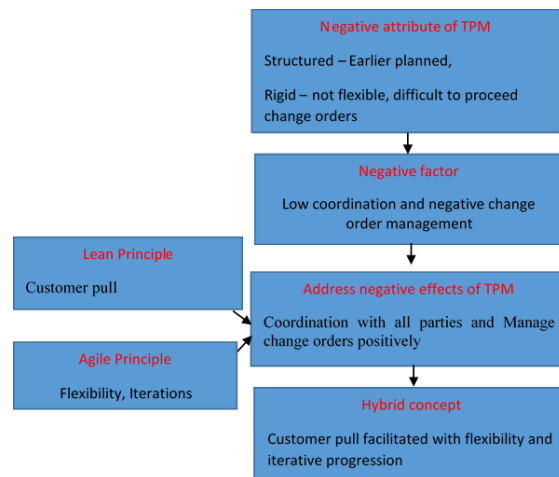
Negative attribute of TPM

Structured – Earlier planned,

Rigid – not flexible, difficult to proceed change orders

Negative factor

Low coordination and negative change order management

Lean Principle

Customer pull

Address negative effects of TPM

Coordination with all parties and Manage change orders positively

Agile Principle

Flexibility, Iterations

Hybrid concept

Customer pull facilitated with flexibility and iterative progression